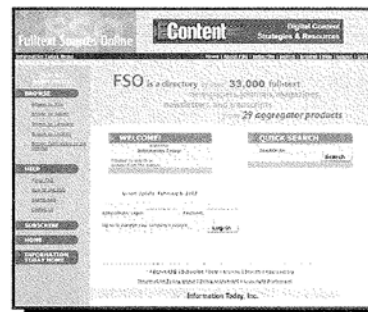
Fulltext Sources Online

EContent Digital Content Strategies & Resources

BROWSE

HELP

SUBSCRIBE

HOME

INFORMATION TODAY HOME

FSO is a directory of over 33,000 fulltext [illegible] journals, magazines, newsletters, and transcripts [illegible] 29 aggregator products

WELCOME!

Information Today

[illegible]

QUICK SEARCH

Search

Latest Update: February 6, 2002

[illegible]

Login

Information Today, Inc.